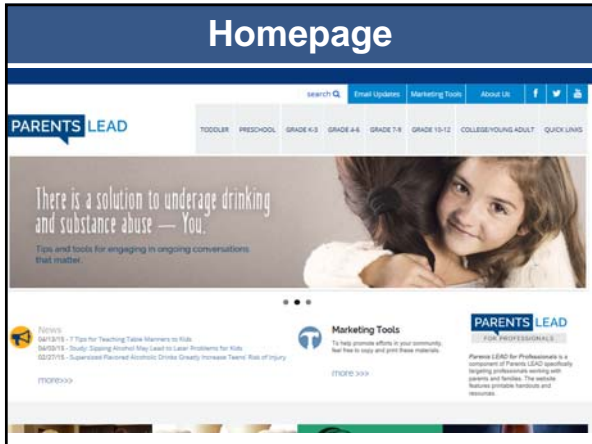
Homepage

search Email Updates Marketing Tools About Us

PARENTS LEAD

TODDLER PRESCHOOL GRADE K-3 GRADE 4-6 GRADE 7-9 GRADE 10-12 COLLEGE/YOUNG ADULT QUICK LINKS

There is a solution to underage drinking and substance abuse — You.

Tips and tools for engaging in ongoing conversations that matter.

News
04/13/15 - 7 Tips for Teaching Table Manners to Kids
04/03/15 - Study: Sipping Alcohol May Lead to Later Problems for Kids
02/27/15 - Supersized Flavored Alcoholic Drinks Greatly Increase Teens' Risk of Injury

more>>>

Marketing Tools
To help promote efforts in your community, feel free to copy and print these materials.

more >>>

PARENTS LEAD
FOR PROFESSIONALS

Parents LEAD for Professionals is a component of Parents LEAD specifically targeting professionals working with parents and families. The website features printable handouts and resources.